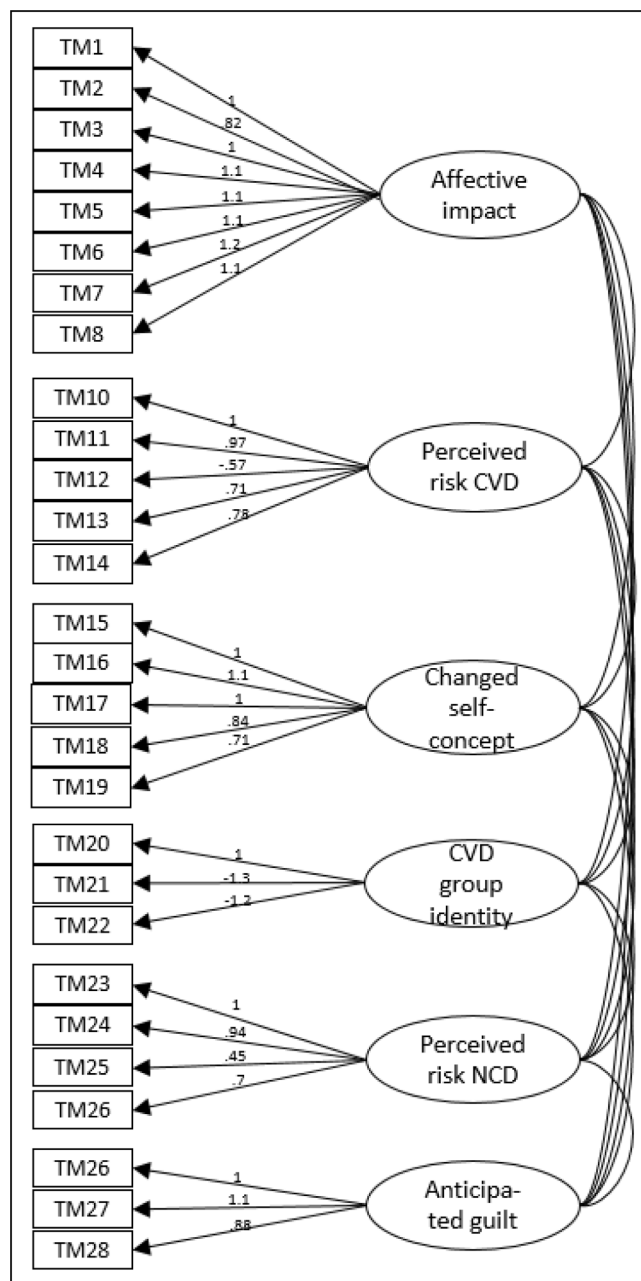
TM1
TM2
TM3
TM4
TM5
TM6
TM7
TM8

1
.82
1
1.1
1.1
1.1
1.2
1.1

Affective impact

TM10
TM11
TM12
TM13
TM14

1
.97
-.57
.71
.78

Perceived risk CVD

TM15
TM16
TM17
TM18
TM19

1
1.1
1
.84
.71

Changed self-concept

TM20
TM21
TM22

1
-1.3
-1.2

CVD group identity

TM23
TM24
TM25
TM26

1
.94
.45
.7

Perceived risk NCD

TM26
TM27
TM28

1
1.1
.88

Anticipated guilt